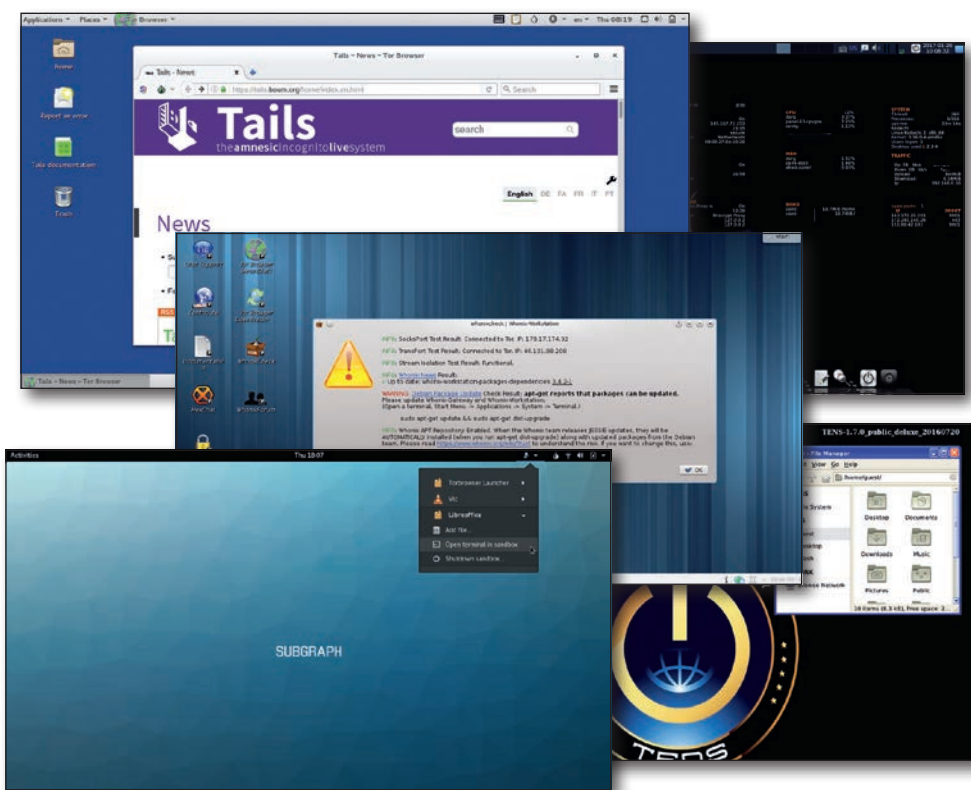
Applications ▾ Places ▾ Browser ▾ Thu 08:19

Home

Report an error

Tails documentation

Trash

Tails - News - Tor Browser

Tails - News

https://tails.boum.org/news/index.en.html

Search

Tails
theamnesicincognitolivesystem

search

English DE FA FR IT PT

News

Tails - News - Tor Browser

whonixcheck | Whonix-Workstation

INFO: SocksPort Test Result: Connected to Tor. IP: 178.17.174.32

INFO: TransPort Test Result: Connected to Tor. IP: 46.131.88.208

INFO: Stream Isolation Test Result: Functional.

INFO: Whonix News Result:
+ Up to date: whonix-workstation-packages-dependencies 3.4.2-1

WARNING: Debian Package Update Check Result: apt-get reports that packages can be updated.
Please update Whonix-Gateway and Whonix-Workstation.
(Open a terminal, Start Menu -> Applications -> System -> Terminal.)

sudo apt-get update && sudo apt-get dist-upgrade

INFO: Whonix APT Repository: Enabled. When the Whonix team releases JESSIE updates, they will be AUTOMATICALLY installed (when you run apt-get dist-upgrade) along with updated packages from the Debian team. Please read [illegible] to understand the risk. If you want to change this, use:

OK

Activities Thu 18:07

Torbrowser Launcher

VLC

LibreOffice

Add file...

Open terminal in sandbox

Shutdown sandbox

SUBGRAPH

TENS-1.7.0_public_deluxe_20160720

File Manager

View Go Help

/home/guest/

Desktop Documents

Downloads Music

Pictures Public

TENS